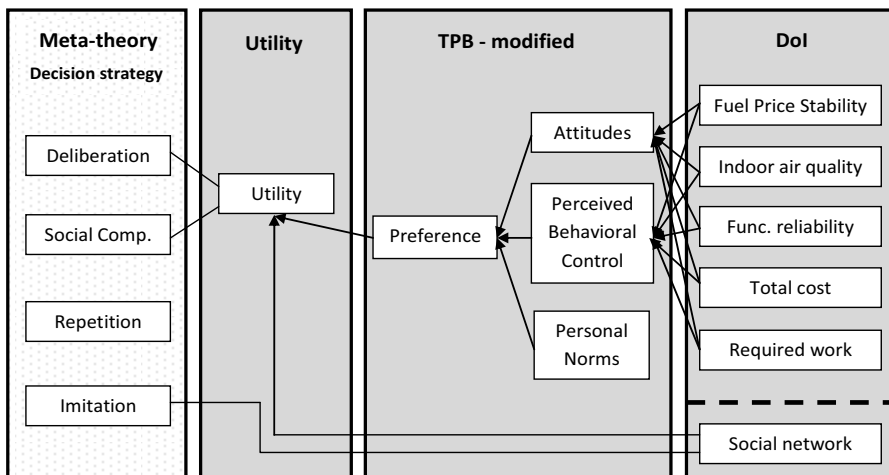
Meta-theory
Decision strategy

Deliberation

Social Comp.

Repetition

Imitation

Utility

Utility

TPB - modified

Preference

Attitudes

Perceived Behavioral Control

Personal Norms

DoI

Fuel Price Stability

Indoor air quality

Func. reliability

Total cost

Required work

Social network